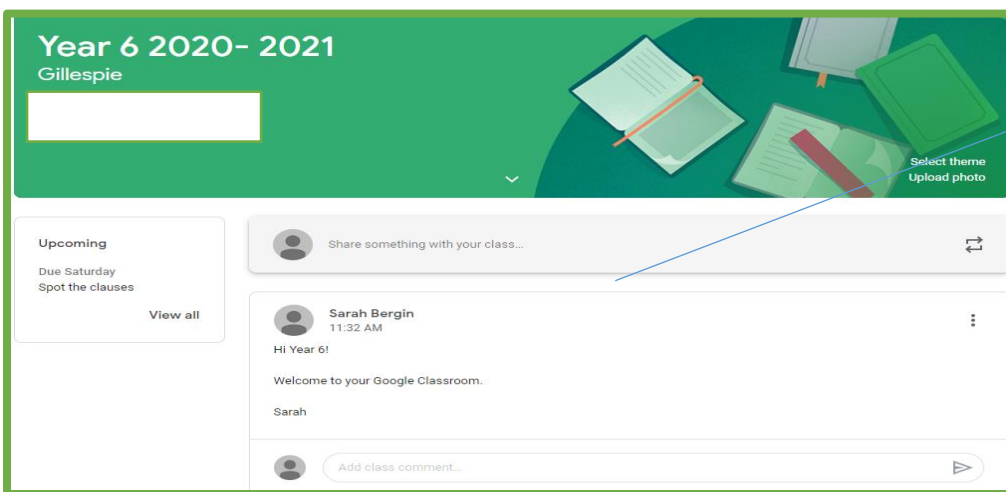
Year 6 2020- 2021
Gillespie

Select theme
Upload photo

Upcoming

Due Saturday
Spot the clauses

View all

Share something with your class...

Sarah Bergin
11:32 AM

Hi Year 6!

Welcome to your Google Classroom.

Sarah

Add class comment...